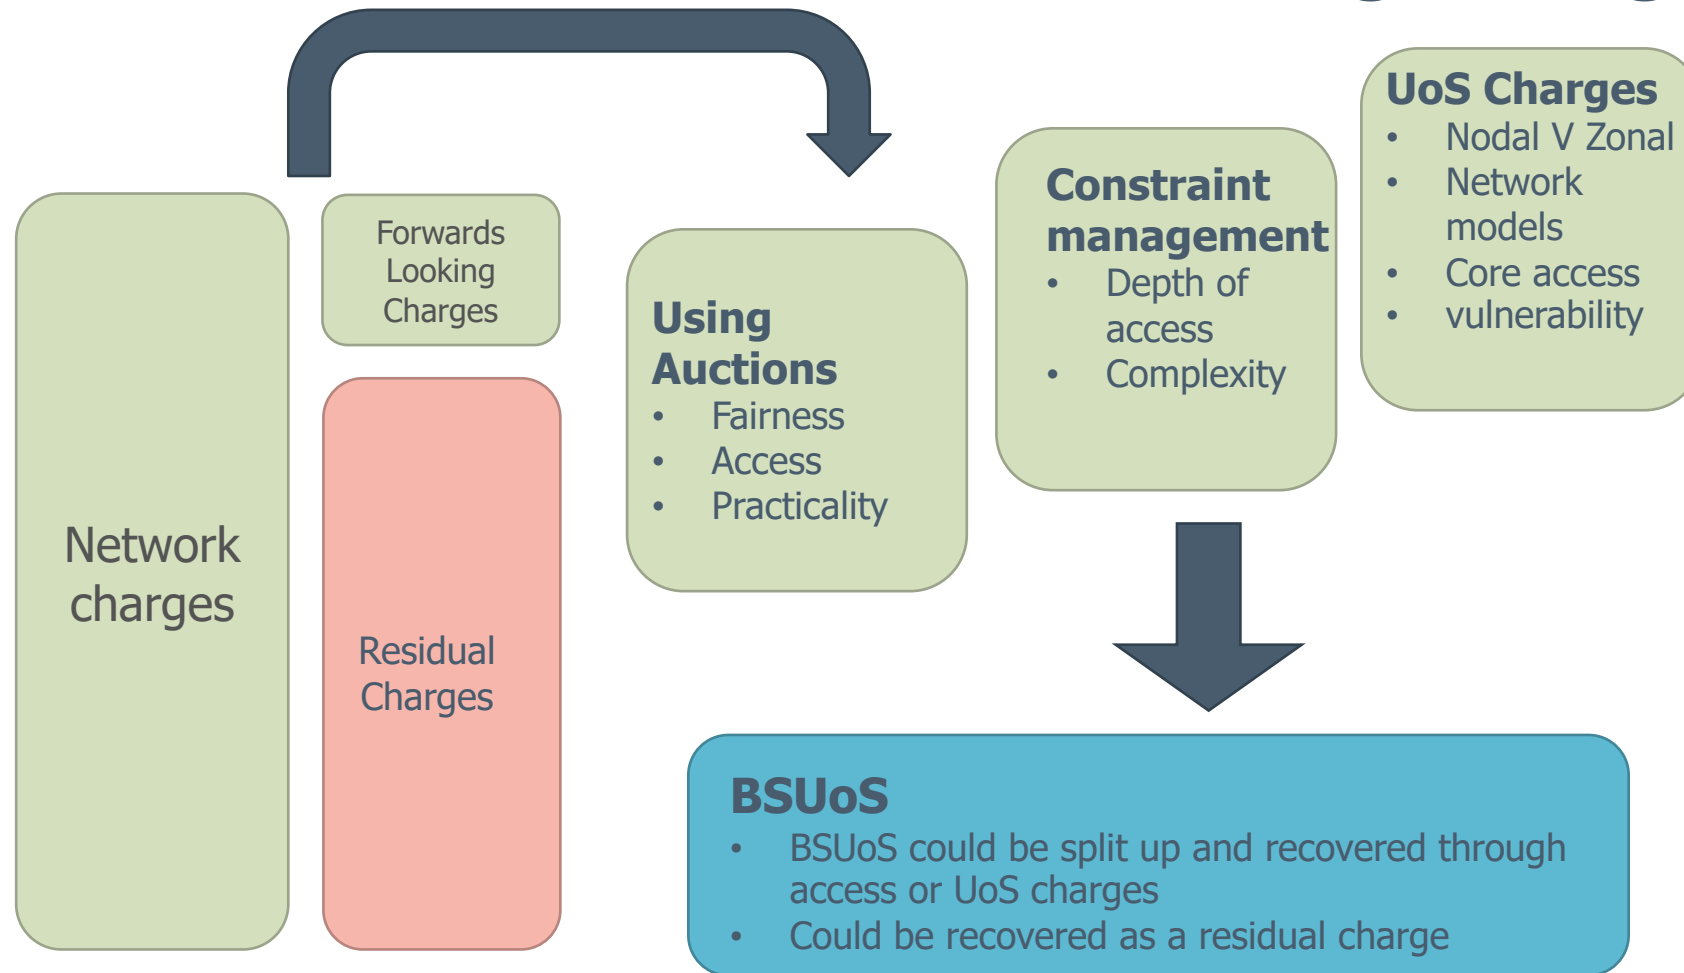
Network charges

Forwards Looking Charges

Residual Charges

Using Auctions
• Fairness
• Access
• Practicality

Constraint management
• Depth of access
• Complexity

UoS Charges
• Nodal V Zonal
• Network models
• Core access
• vulnerability

BSUoS
• BSUoS could be split up and recovered through access or UoS charges
• Could be recovered as a residual charge